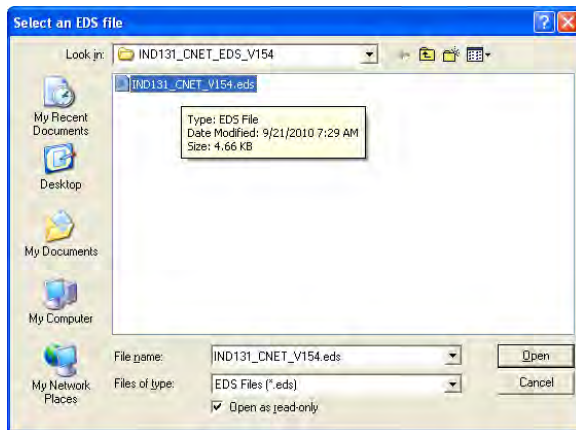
Select an EDS file

Look in: IND131_CNET_EDS_V154

IND131_CNET_V154.eds

Type: EDS File
Date Modified: 9/21/2010 7:29 AM
Size: 4.66 KB

My Recent Documents

Desktop

My Documents

My Computer

My Network Places

File name: IND131_CNET_V154.eds

Files of type: EDS Files (*.eds)

Open as read-only

Open

Cancel